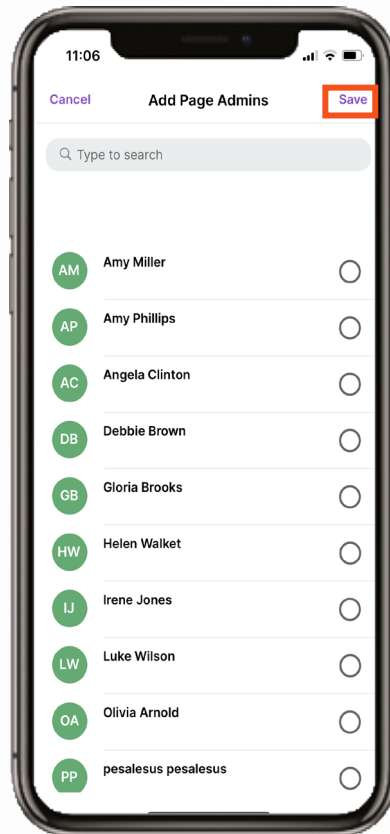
11:06

Cancel
Add Page Admins
Save

Type to search

AM Amy Miller
AP Amy Phillips
AC Angela Clinton
DB Debbie Brown
GB Gloria Brooks
HW Helen Walket
IJ Irene Jones
LW Luke Wilson
OA Olivia Arnold
PP pesalesus pesalesus